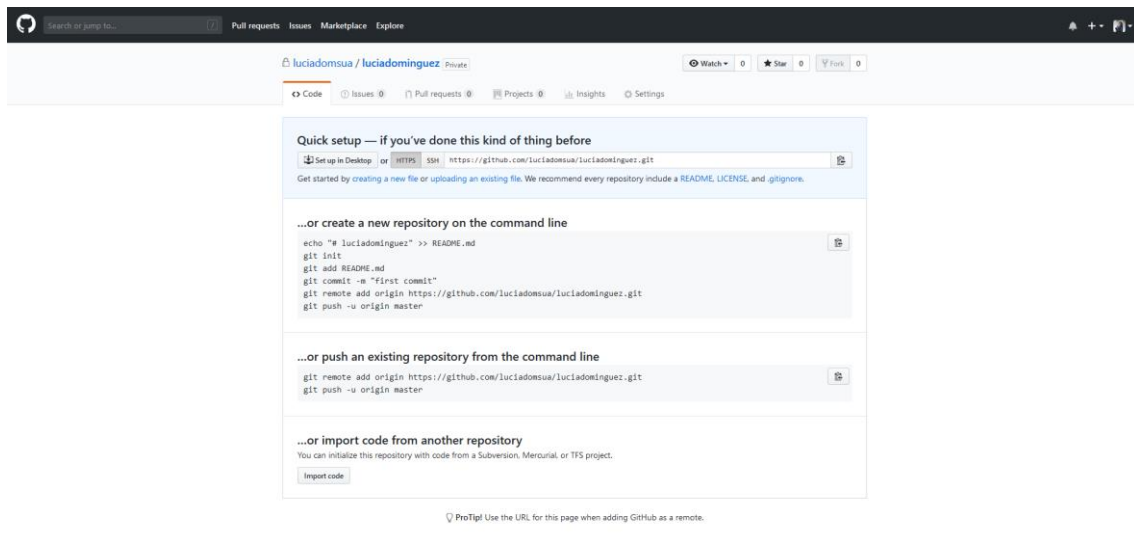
Search or jump to... / Pull requests Issues Marketplace Explore

luciadomsua / luciadominguez Private

Watch 0 Star 0 Fork 0

<> Code Issues 0 Pull requests 0 Projects 0 Insights Settings

Quick setup — if you've done this kind of thing before

Set up in Desktop or HTTPS SSH https://github.com/luciadomsua/luciadominguez.git

Get started by creating a new file or uploading an existing file. We recommend every repository include a README, LICENSE, and .gitignore.

...or create a new repository on the command line

echo "# luciadominguez" >> README.md
git init
git add README.md
git commit -m "first commit"
git remote add origin https://github.com/luciadomsua/luciadominguez.git
git push -u origin master

...or push an existing repository from the command line

git remote add origin https://github.com/luciadomsua/luciadominguez.git
git push -u origin master

...or import code from another repository

You can initialize this repository with code from a Subversion, Mercurial, or TFS project.

Import code

ProTip! Use the URL for this page when adding GitHub as a remote.